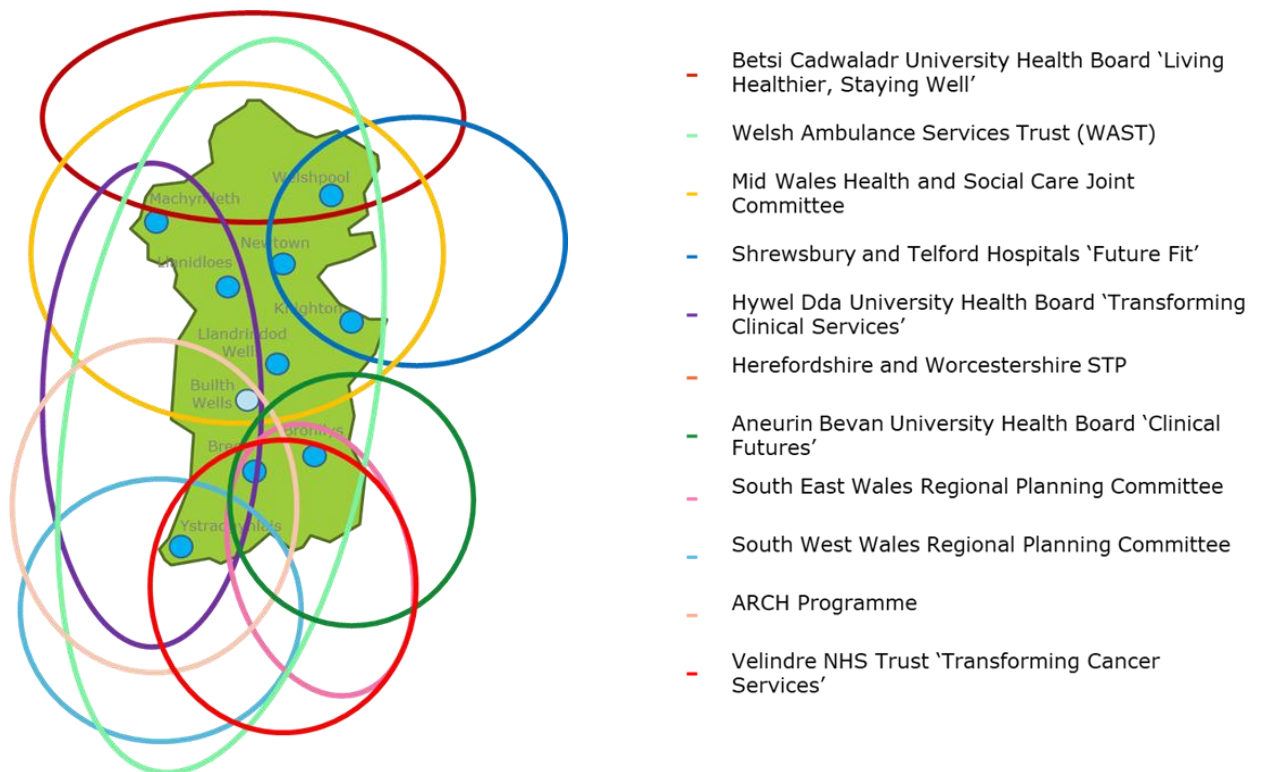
Machynlleth
Welshpool
Newtown
Llanidloes
Knighton
Llandrindod Wells
Builth Wells
Brecon
Crickhowell
Ystradgynlais

Betsi Cadwaladr University Health Board 'Living Healthier, Staying Well'

Welsh Ambulance Services Trust (WAST)

Mid Wales Health and Social Care Joint Committee

Shrewsbury and Telford Hospitals 'Future Fit'

Hywel Dda University Health Board 'Transforming Clinical Services'

Herefordshire and Worcestershire STP

Aneurin Bevan University Health Board 'Clinical Futures'

South East Wales Regional Planning Committee

South West Wales Regional Planning Committee

ARCH Programme

Velindre NHS Trust 'Transforming Cancer Services'